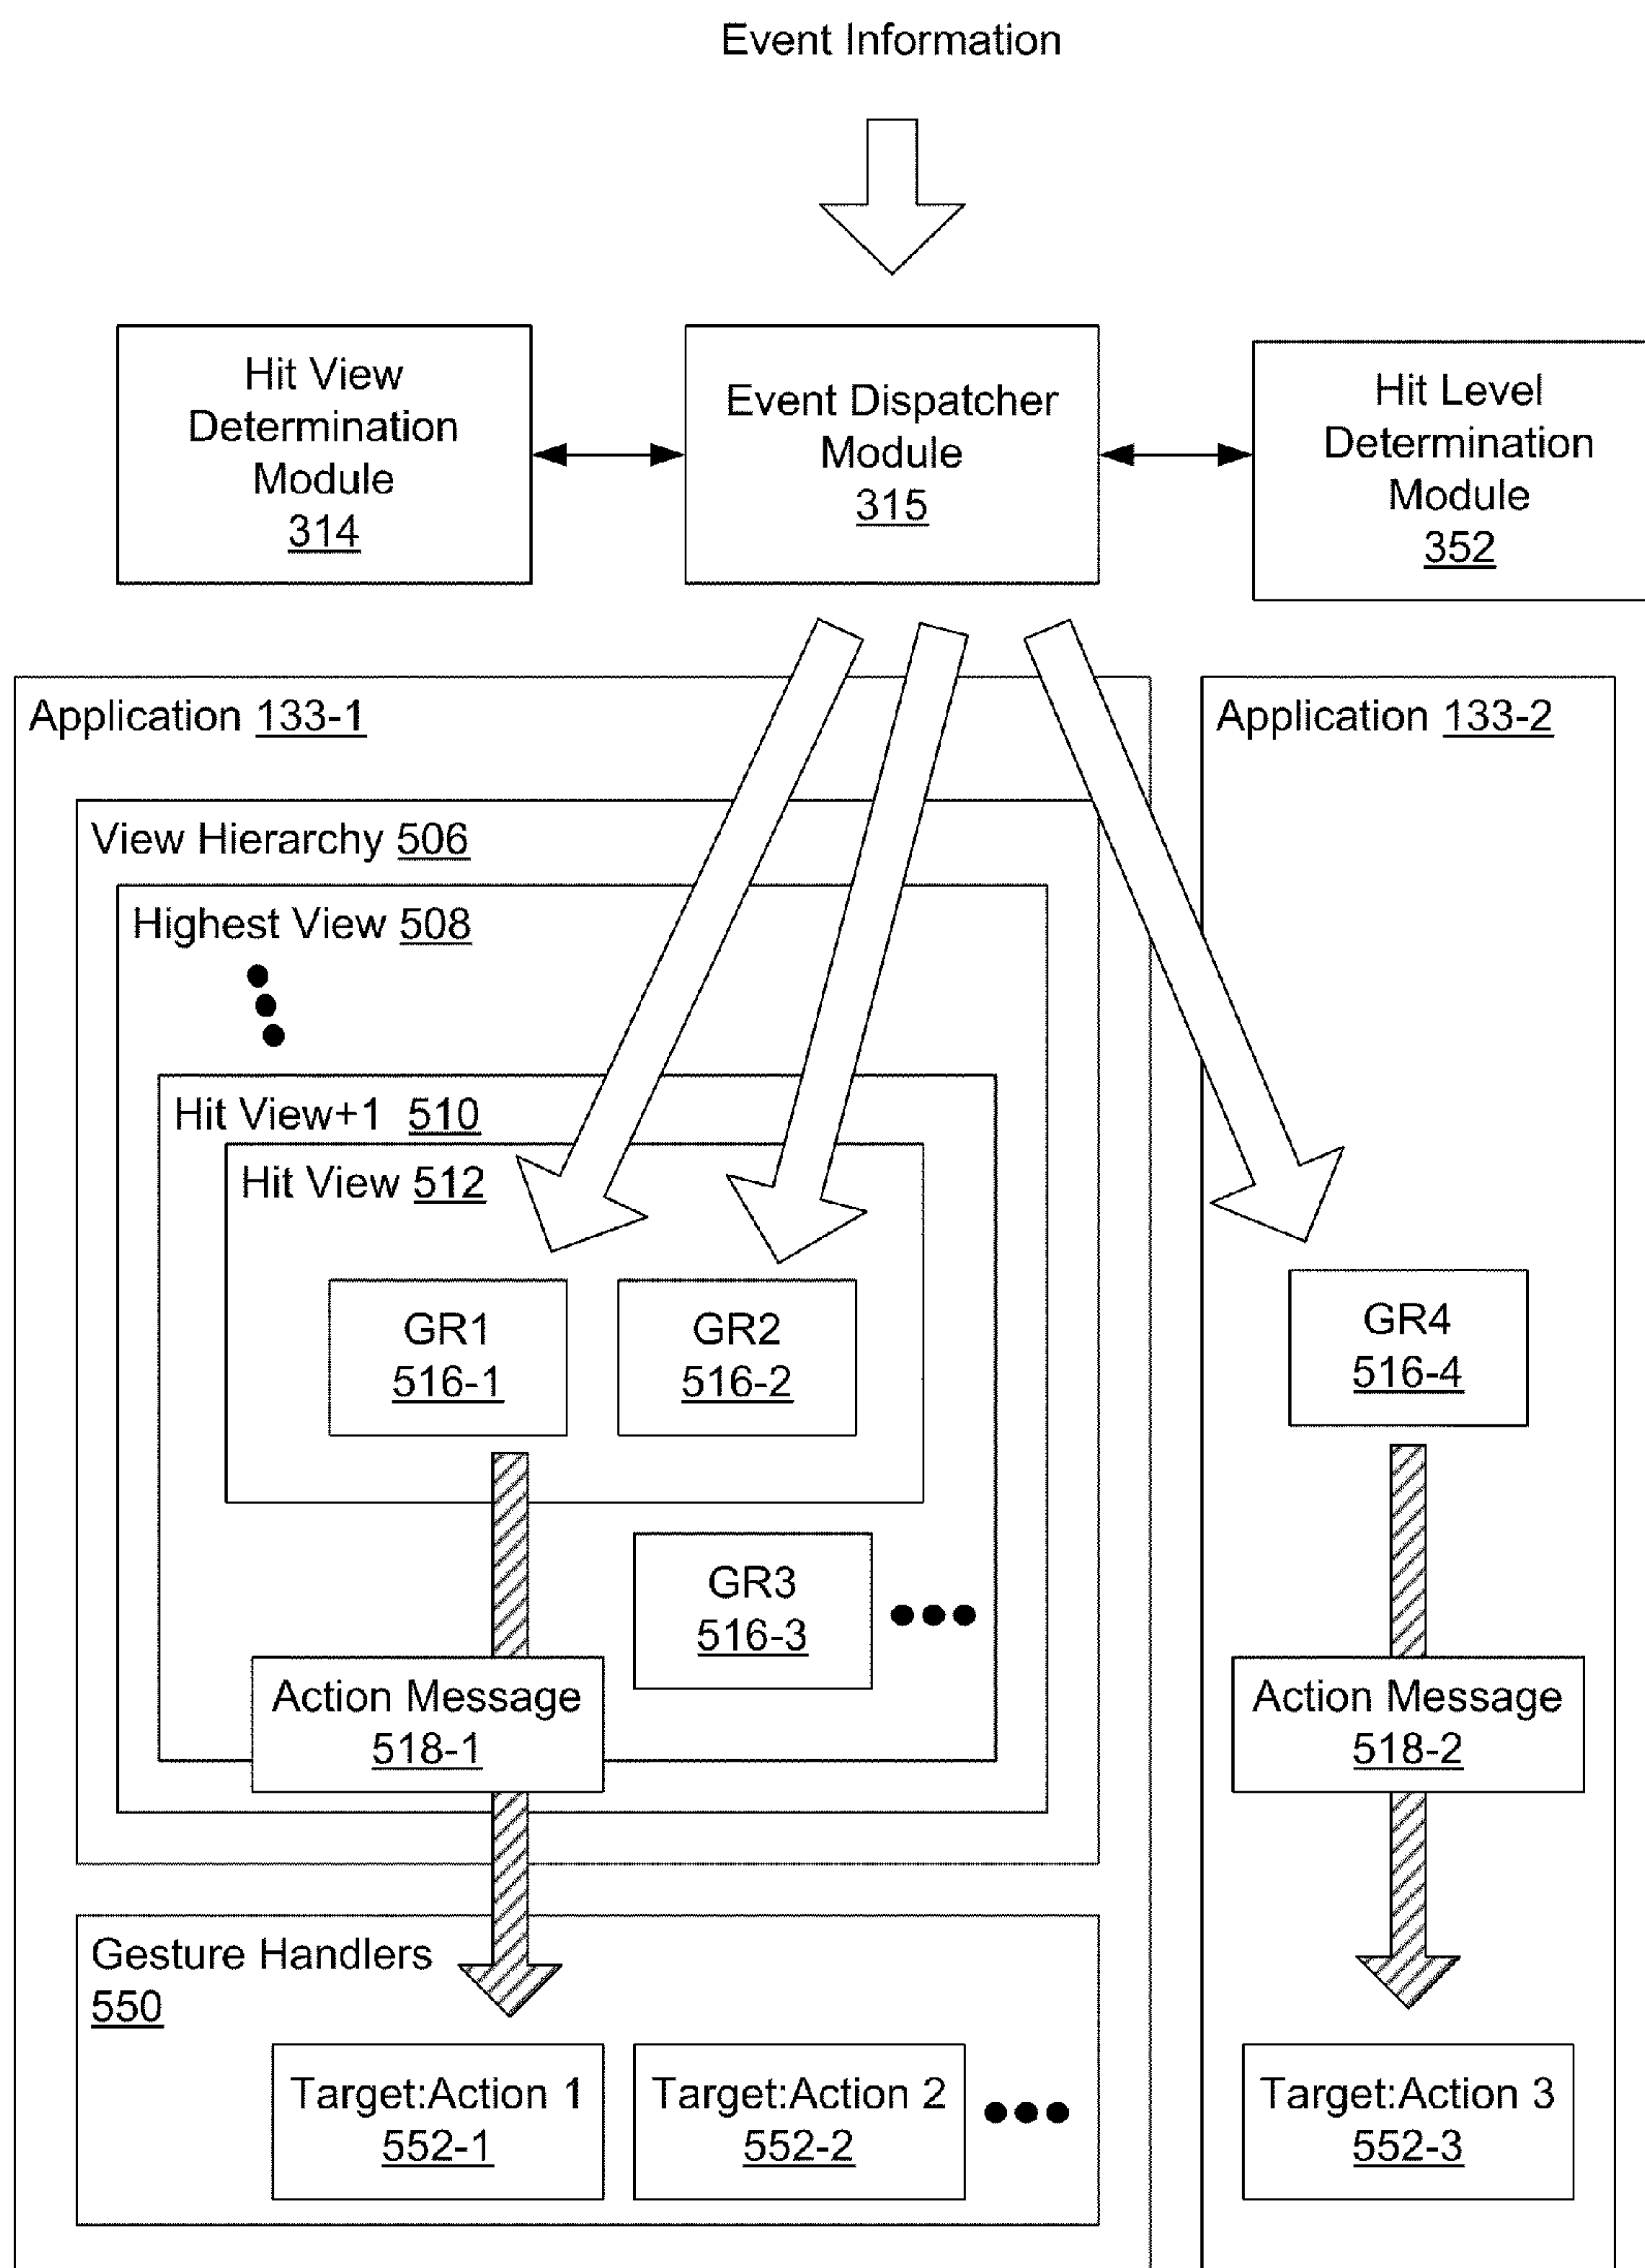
Event Information

Hit View Determination Module 314

Event Dispatcher Module 315

Hit Level Determination Module 352

Application 133-1

View Hierarchy 506

Highest View 508

Hit View+1 510

Hit View 512

GR1 516-1

GR2 516-2

GR3 516-3

Action Message 518-1

Gesture Handlers 550

Target:Action 1 552-1

Target:Action 2 552-2

Application 133-2

GR4 516-4

Action Message 518-2

Target:Action 3 552-3